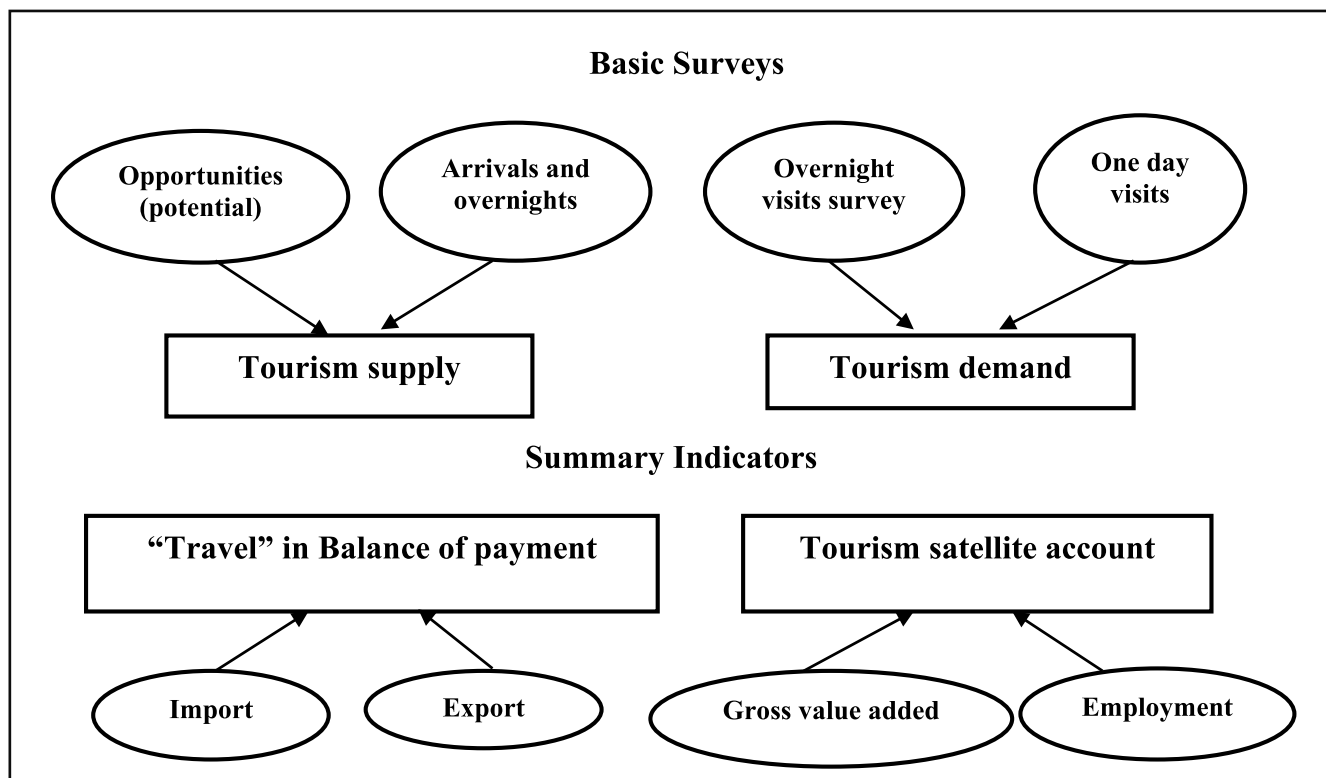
Basic Surveys

Opportunities (potential)

Arrivals and overnights

Overnight visits survey

One day visits

Tourism supply

Tourism demand

Summary Indicators

“Travel” in Balance of payment

Tourism satellite account

Import

Export

Gross value added

Employment